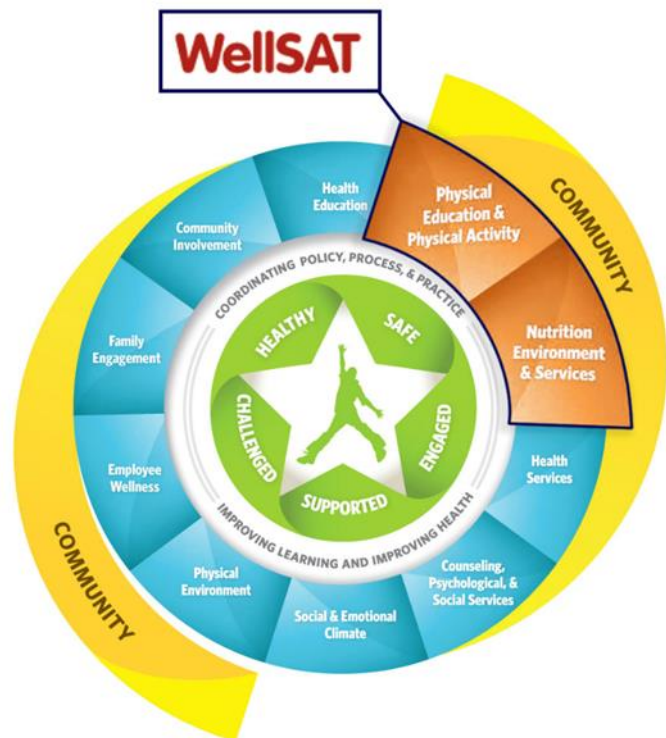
WellSAT

COMMUNITY

Health Education

Physical Education & Physical Activity

Nutrition Environment & Services

Health Services

Counseling, Psychological, & Social Services

Social & Emotional Climate

Physical Environment

Employee Wellness

Family Engagement

Community Involvement

COORDINATING POLICY, PROCESS, & PRACTICE

HEALTHY

SAFE

ENGAGED

SUPPORTED

CHALLENGED

IMPROVING LEARNING AND IMPROVING HEALTH

COMMUNITY